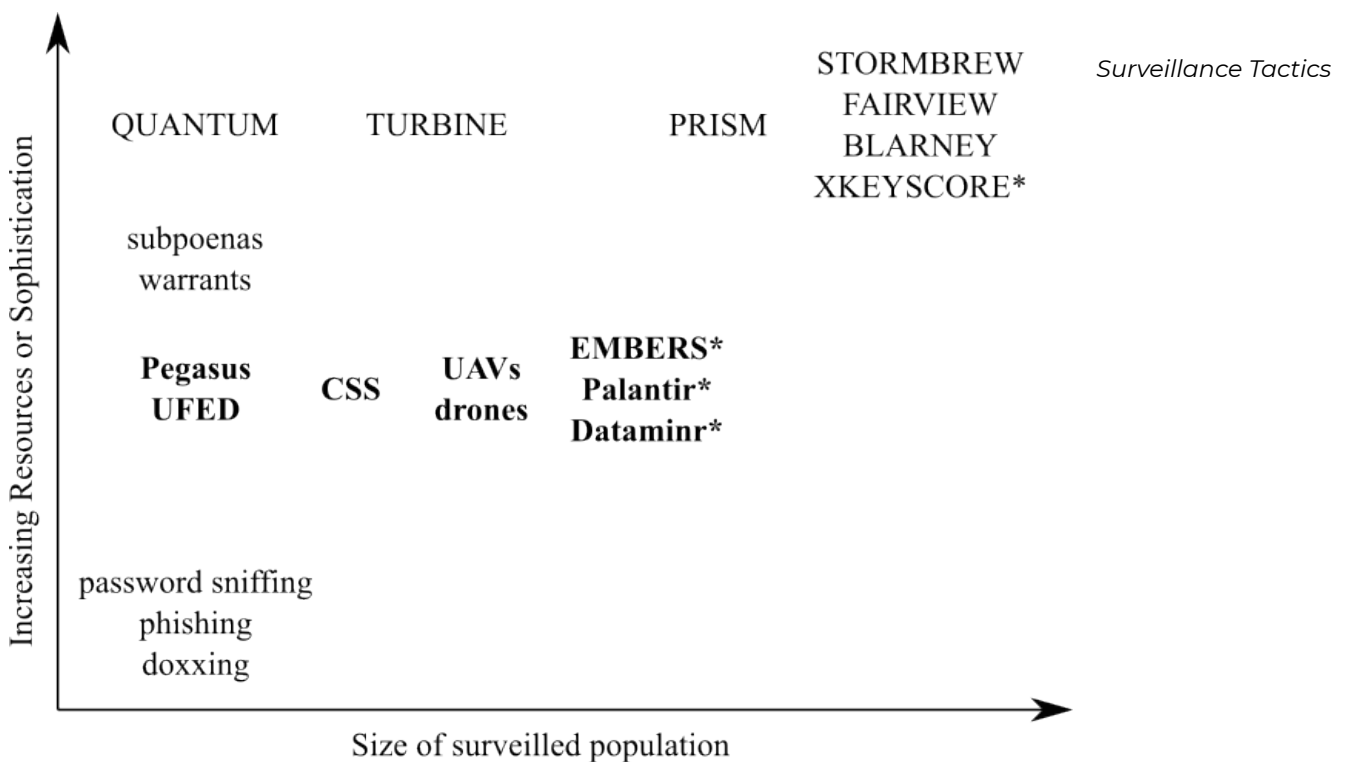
Surveillance Tactics

Increasing Resources or Sophistication

STORMBREW
FAIRVIEW
BLARNEY
XKEYSCORE*

QUANTUM

TURBINE

PRISM

subpoenas
warrants

Pegasus
UFED

CSS

UAVs
drones

EMBERS*
Palantir*
Dataminr*

password sniffing
phishing
doxxing

Size of surveilled population